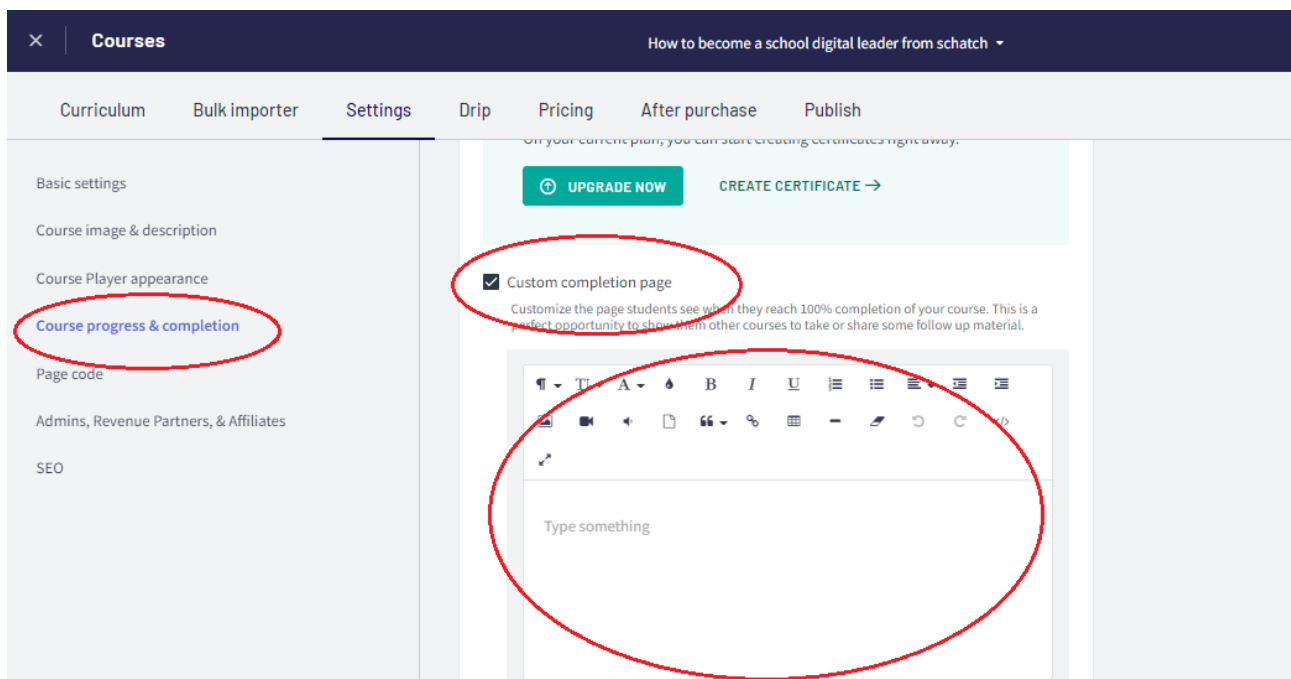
× Courses

How to become a school digital leader from schatch

Curriculum Bulk importer Settings Drip Pricing After purchase Publish

Basic settings

Course image & description

Course Player appearance

Course progress & completion

Page code

Admins, Revenue Partners, & Affiliates

SEO

On your current plan, you can start creating certificates right away.

UPGRADE NOW

CREATE CERTIFICATE →

Custom completion page

Customize the page students see when they reach 100% completion of your course. This is a perfect opportunity to show them other courses to take or share some follow up material.

B I U

Type something